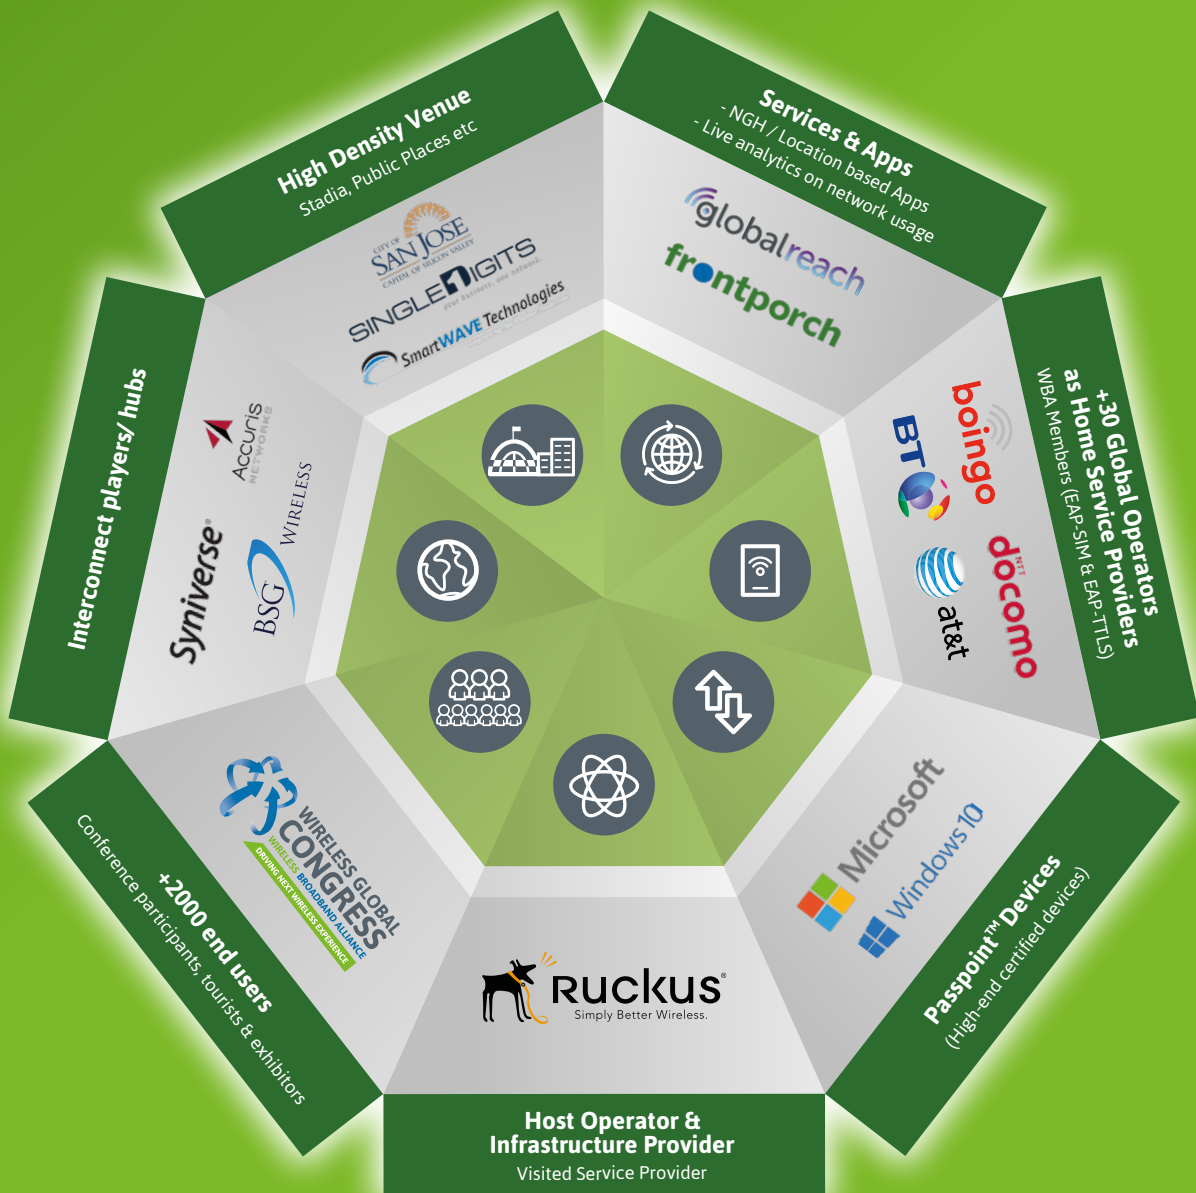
High Density Venue
Stadia, Public Places etc

CITY OF SAN JOSE
CAPITAL OF SILICON VALLEY
SINGLE DIGITS
Your Business, our Network.
SmartWAVE Technologies

Services & Apps
- NGH / Location based Apps
- Live analytics on network usage

globalreach
frontporch

+30 Global Operators as Home Service Providers
WBA Members (EAP-SIM & EAP-TTLS)

boingo
BT
docomo
NTT
at&t

Passpoint™ Devices
(High-end certified devices)

Microsoft
Windows 10

Host Operator & Infrastructure Provider
Visited Service Provider

Ruckus®
Simply Better Wireless.

+2000 end users
Conference participants, tourists & exhibitors

WIRELESS GLOBAL CONGRESS
WIRELESS BROADBAND ALLIANCE
DRIVING NEXT WIRELESS EXPERIENCE

Interconnect players/ hubs

Accuris NETWORKS
Syniverse®
BSG WIRELESS